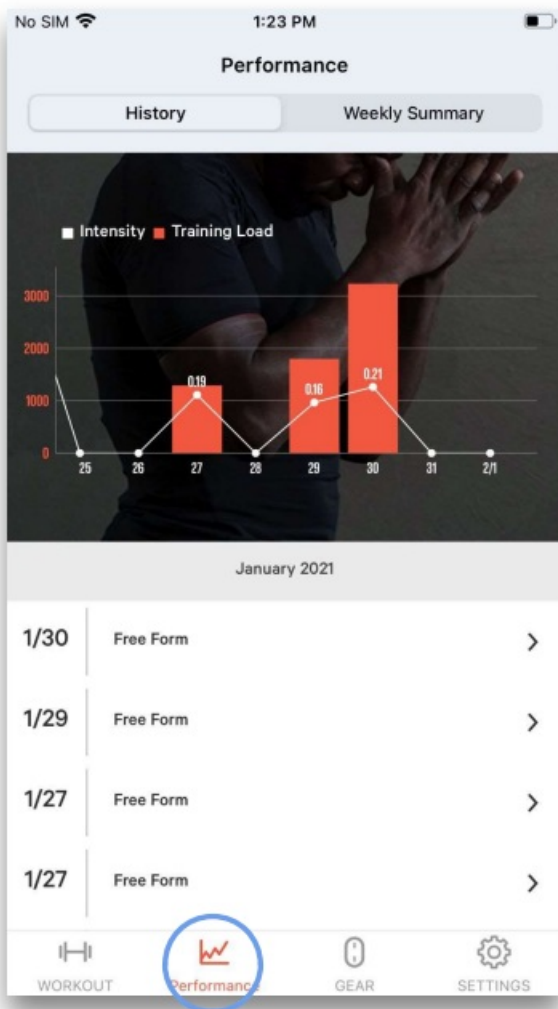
No SIM 1:23 PM

Performance

History Weekly Summary

Intensity Training Load

3000
2000
1000
0

0.19 0.16 0.21

25 26 27 28 29 30 31 2/1

January 2021

1/30 Free Form >

1/29 Free Form >

1/27 Free Form >

1/27 Free Form >

WORKOUT Performance GEAR SETTINGS